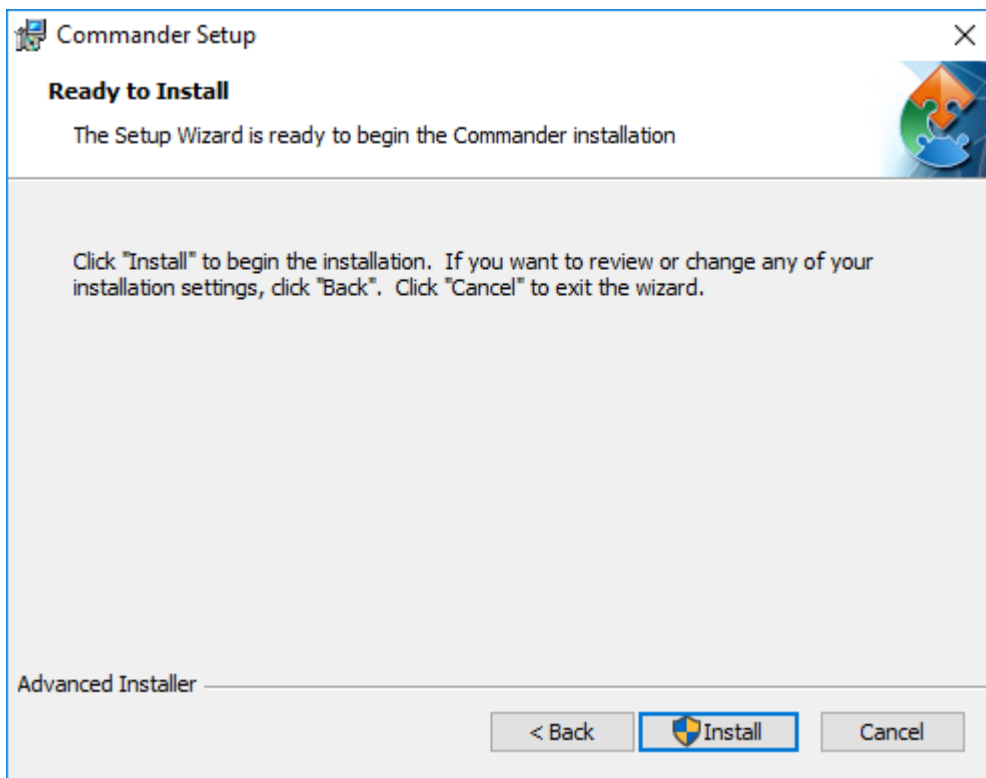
Commander Setup

Ready to Install

The Setup Wizard is ready to begin the Commander installation

Click "Install" to begin the installation. If you want to review or change any of your installation settings, click "Back". Click "Cancel" to exit the wizard.

Advanced Installer

< Back Install Cancel